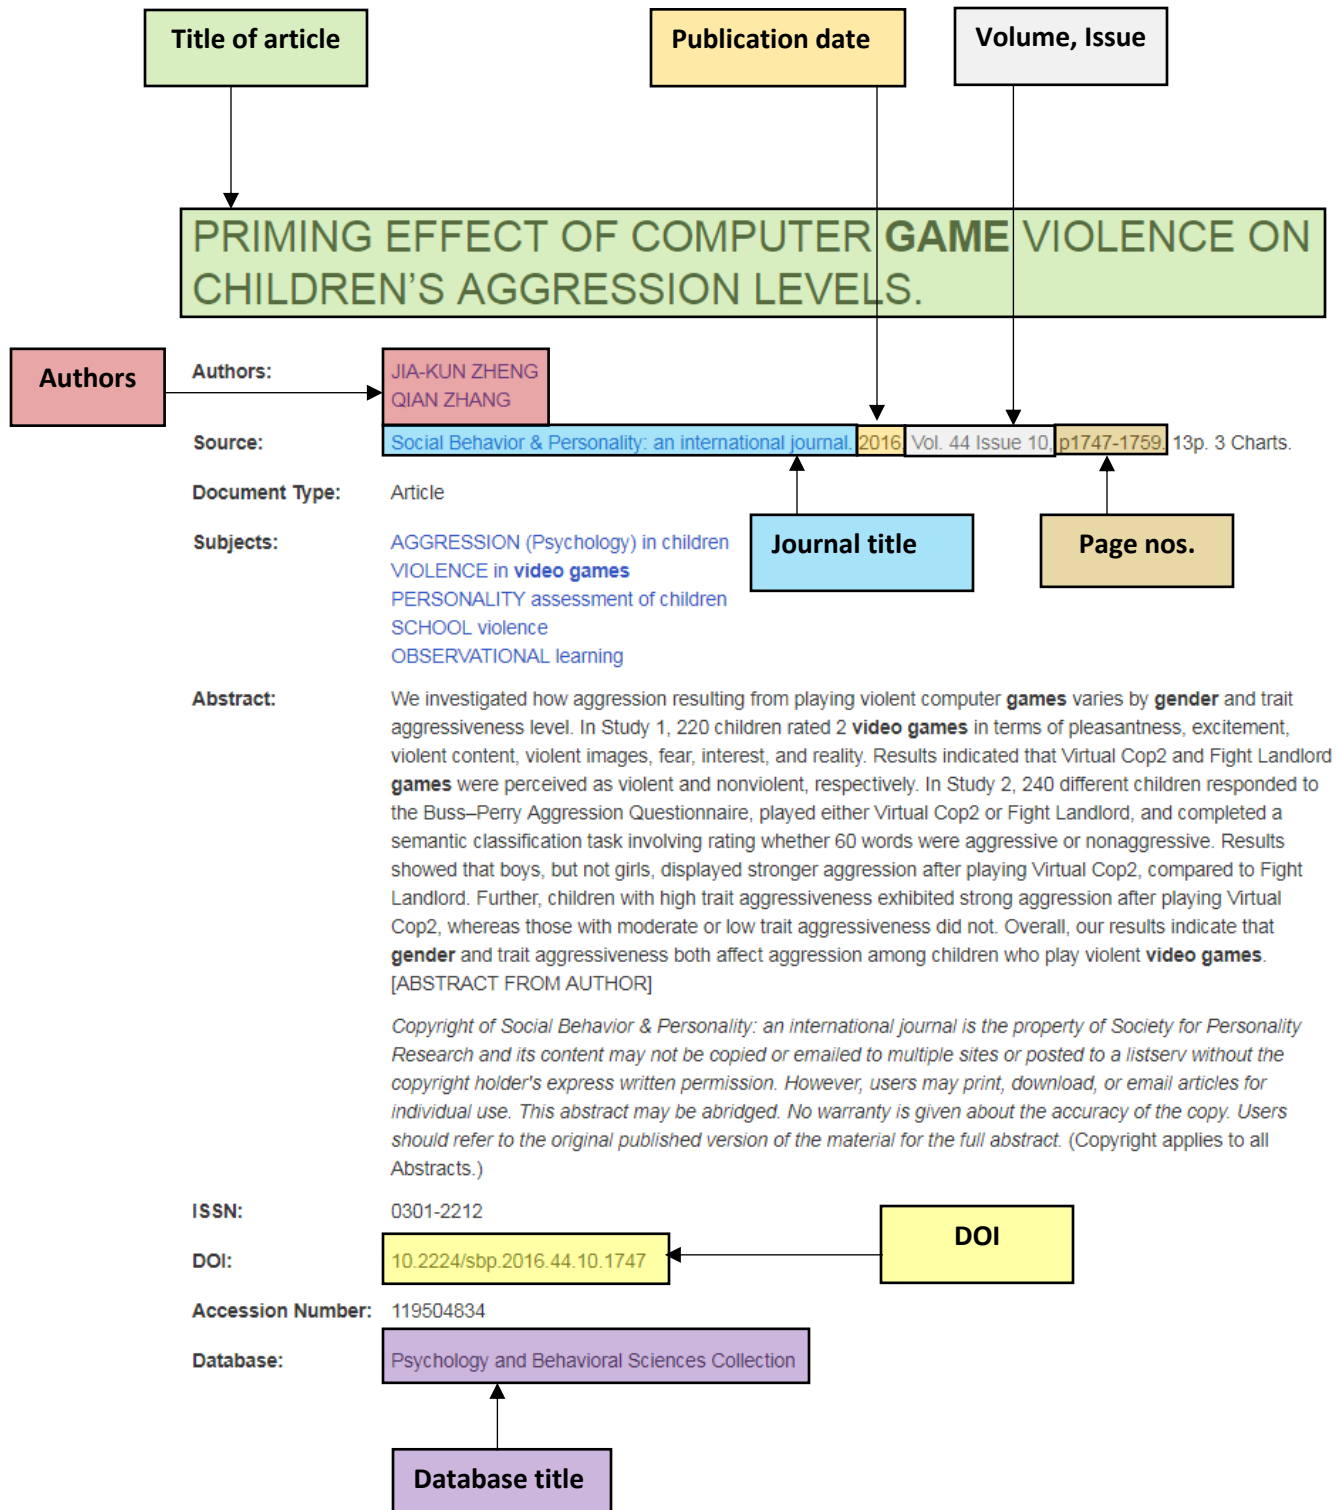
Title of article

Publication date

Volume, Issue

PRIMING EFFECT OF COMPUTER **GAME** VIOLENCE ON CHILDREN'S AGGRESSION LEVELS.

Authors

Authors: JIA-KUN ZHENG
QIAN ZHANG

Source: Social Behavior & Personality: an international journal. 2016 Vol. 44 Issue 10, p1747-1759. 13p. 3 Charts.

Document Type: Article

Journal title

Page nos.

Subjects: AGGRESSION (Psychology) in children
VIOLENCE in **video games**
PERSONALITY assessment of children
SCHOOL violence
OBSERVATIONAL learning

Abstract: We investigated how aggression resulting from playing violent computer **games** varies by **gender** and trait aggressiveness level. In Study 1, 220 children rated 2 **video games** in terms of pleasantness, excitement, violent content, violent images, fear, interest, and reality. Results indicated that Virtual Cop2 and Fight Landlord **games** were perceived as violent and nonviolent, respectively. In Study 2, 240 different children responded to the Buss–Perry Aggression Questionnaire, played either Virtual Cop2 or Fight Landlord, and completed a semantic classification task involving rating whether 60 words were aggressive or nonaggressive. Results showed that boys, but not girls, displayed stronger aggression after playing Virtual Cop2, compared to Fight Landlord. Further, children with high trait aggressiveness exhibited strong aggression after playing Virtual Cop2, whereas those with moderate or low trait aggressiveness did not. Overall, our results indicate that **gender** and trait aggressiveness both affect aggression among children who play violent **video games**. [ABSTRACT FROM AUTHOR]

*Copyright of Social Behavior & Personality: an international journal is the property of Society for Personality Research and its content may not be copied or emailed to multiple sites or posted to a listserv without the copyright holder's express written permission. However, users may print, download, or email articles for individual use. This abstract may be abridged. No warranty is given about the accuracy of the copy. Users should refer to the original published version of the material for the full abstract.* (Copyright applies to all Abstracts.)

ISSN: 0301-2212

DOI: 10.2224/sbp.2016.44.10.1747

DOI

Accession Number: 119504834

Database: Psychology and Behavioral Sciences Collection

Database title